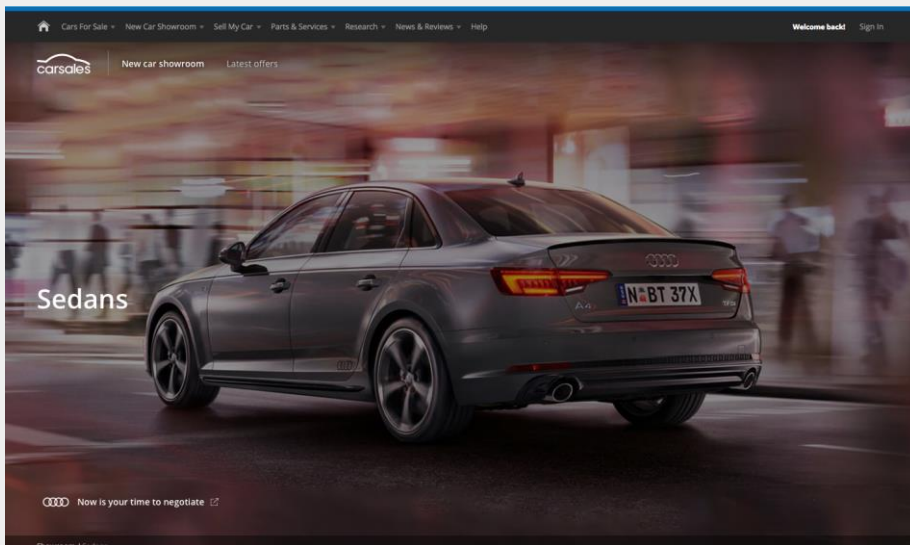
Cars For Sale ▾ New Car Showroom ▾ Sell My Car ▾ Parts & Services ▾ Research ▾ News & Reviews ▾ Help

Welcome back! Sign In

carsales New car showroom Latest offers

Sedans

N BT 37X

A4

Now is your time to negotiate